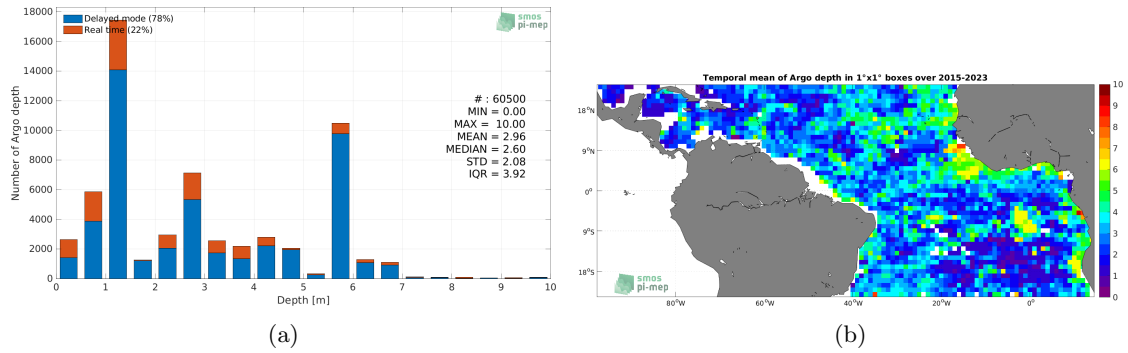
18000
16000
14000
12000
10000
8000
6000
4000
2000
0

Delayed mode (78%)
Real time (22%)

smos pi-mep

# : 60500
MIN = 0.00
MAX = 10.00
MEAN = 2.96
MEDIAN = 2.60
STD = 2.08
IQR = 3.92

Number of Argo depth

0 1 2 3 4 5 6 7 8 9 10
Depth [m]

(a)

Temporal mean of Argo depth in 1°x1° boxes over 2015-2023

18°N
9°N
0°
9°S
18°S

80°W 60°W 40°W 20°W 0°

smos pi-mep

10
9
8
7
6
5
4
3
2
1
0

(b)